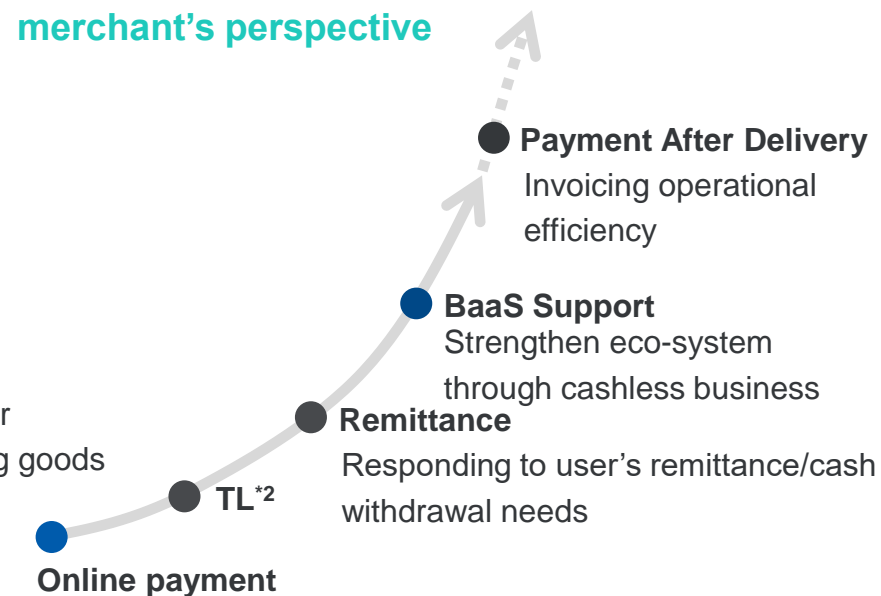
merchant's perspective

Payment After Delivery
Invoicing operational efficiency

BaaS Support
Strengthen eco-system through cashless business

r
g goods

Remittance
Responding to user's remittance/cash withdrawal needs

TL$^{*2}$

Online payment